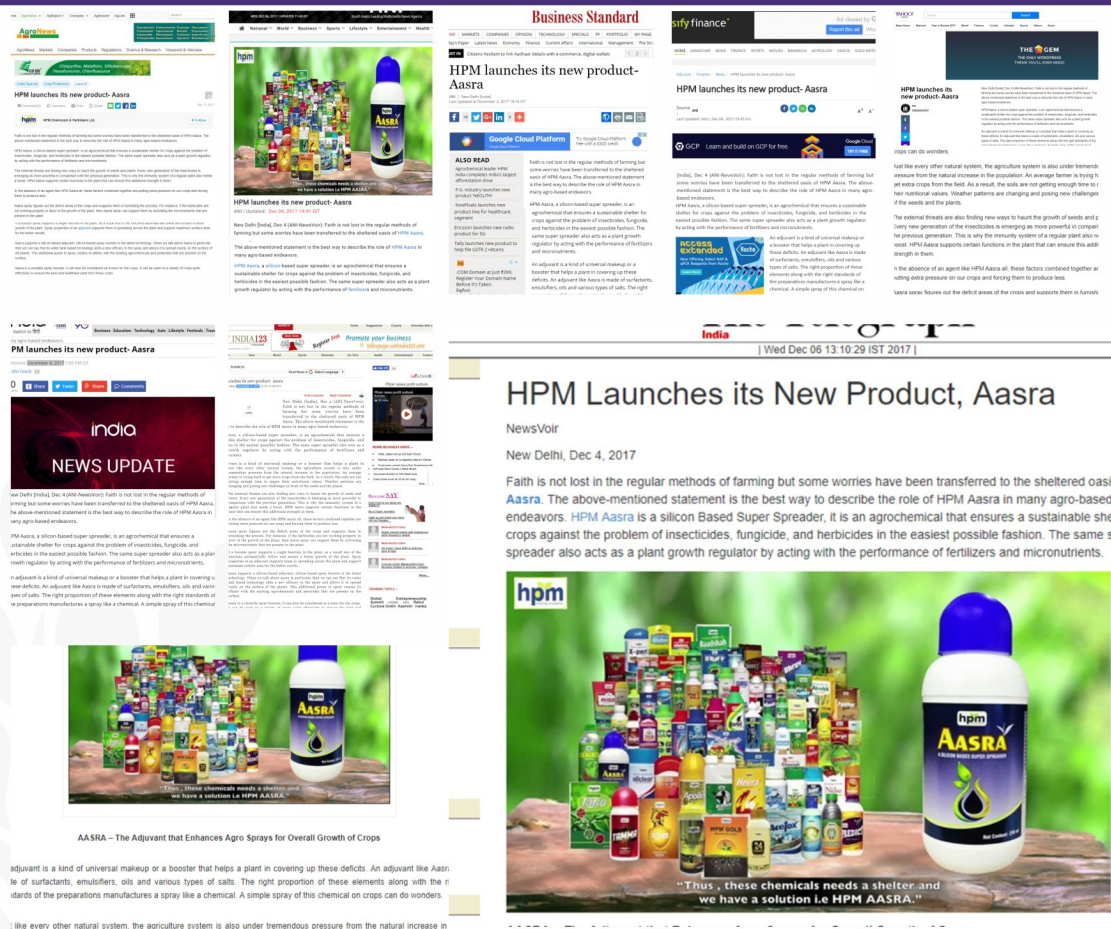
AgroNews

HPM launches its new product- Aasra

Business Standard

HPM launches its new product- Aasra

ALSO READ

Faith is not lost in the regular methods of farming but some worries have been transferred to the sheltered oasis of HPM Aasra. The above-mentioned statement is the best way to describe the role of HPM Aasra in many agro-based endeavors.

HPM Aasra, a silicon-based super spreader, is an agrochemical that ensures a sustainable shelter for crops against the problem of insecticides, fungicide, and herbicides in the easiest possible fashion. The same super spreader also acts as a plant growth regulator by acting with the performance of fertilizers and micronutrients.

An adjuvant is a kind of universal makeup or a booster that helps a plant in covering up these deficits. An adjuvant like Aasra is made of surfactants, emulsifiers, oils and various types of salts.

sify finance

HPM launches its new product- Aasra

HPM launches its new product- Aasra

ANI | Updated: Dec 06, 2017 15:41 IST

New Delhi [India], Dec 4 (ANI-NewsVoir): Faith is not lost in the regular methods of farming but some worries have been transferred to the sheltered oasis of HPM Aasra.

The above-mentioned statement is the best way to describe the role of HPM Aasra in many agro-based endeavors.

HPM Aasra, a silicon-based super spreader, is an agrochemical that ensures a sustainable shelter for crops against the problem of insecticides, fungicide, and herbicides in the easiest possible fashion. The same super spreader also acts as a plant growth regulator by acting with the performance of fertilizers and micronutrients.

Thus, these chemicals needs a shelter and we have a solution i.e HPM AASRA.

HPM launches its new product- Aasra

Crops can do wonders.

Just like every other natural system, the agriculture system is also under tremendous pressure from the natural increase in the population. An average farmer is trying to get extra crops from the field. As a result, the soils are not getting enough time to recover their nutritional values. Weather patterns are changing and posing new challenges for the seeds and the plants.

The external threats are also finding new ways to haunt the growth of seeds and plants. Every new generation of the insecticides is emerging as more powerful in comparison to the previous generation. This is why the immunity system of a regular plant also needs a boost. HPM Aasra supports certain functions in the plant that can ensure this additional strength in them.

In the absence of an agent like HPM Aasra all; these factors combined together are putting extra pressure on our crops and forcing them to produce less.

Aasra spray figures out the deficit areas of the crops and supports them in furnishing

PM launches its new product- Aasra

india
NEWS UPDATE

New Delhi [India], Dec 4 (ANI-NewsVoir): Faith is not lost in the regular methods of farming but some worries have been transferred to the sheltered oasis of HPM Aasra. The above-mentioned statement is the best way to describe the role of HPM Aasra in many agro-based endeavors.

HPM Aasra, a silicon-based super spreader, is an agrochemical that ensures a sustainable shelter for crops against the problem of insecticides, fungicide, and herbicides in the easiest possible fashion. The same super spreader also acts as a plant growth regulator by acting with the performance of fertilizers and micronutrients.

An adjuvant is a kind of universal makeup or a booster that helps a plant in covering up these deficits. An adjuvant like Aasra is made of surfactants, emulsifiers, oils and various types of salts. The right proportion of these elements along with the right standards of the preparations manufactures a spray like a chemical. A simple spray of this chemical on crops can do wonders.

AASRA – The Adjuvant that Enhances Agro Sprays for Overall Growth of Crops

adjuvant is a kind of universal makeup or a booster that helps a plant in covering up these deficits. An adjuvant like Aasra de of surfactants, emulsifiers, oils and various types of salts. The right proportion of these elements along with the right standards of the preparations manufactures a spray like a chemical. A simple spray of this chemical on crops can do wonders.

t like every other natural system, the agriculture system is also under tremendous pressure from the natural increase in

INDIA123

Promote your business

India

| Wed Dec 06 13:10:29 IST 2017 |

HPM Launches its New Product, Aasra

NewsVoir

New Delhi, Dec 4, 2017

Faith is not lost in the regular methods of farming but some worries have been transferred to the sheltered oasi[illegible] Aasra. The above-mentioned statement is the best way to describe the role of HPM Aasra in many agro-based endeavors. HPM Aasra is a silicon Based Super Spreader, it is an agrochemical that ensures a sustainable she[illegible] crops against the problem of insecticides, fungicide, and herbicides in the easiest possible fashion. The same s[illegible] spreader also acts as a plant growth regulator by acting with the performance of fertilizers and micronutrients.

hpm

AASRA

" Thus , these chemicals needs a shelter and we have a solution i.e HPM AASRA."